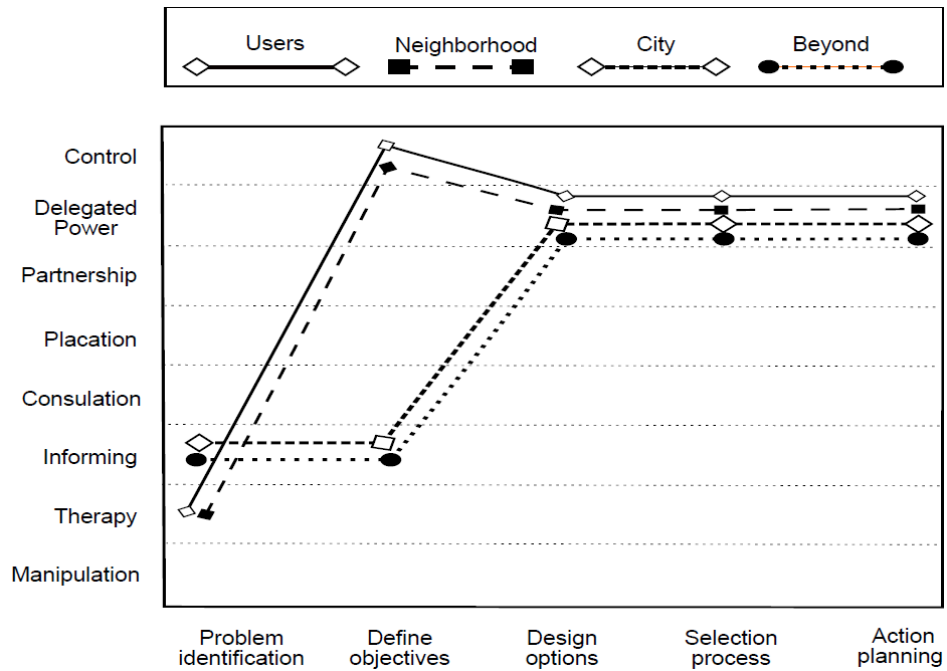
Users
Neighborhood
City
Beyond

Control
Delegated Power
Partnership
Placation
Consulation
Informing
Therapy
Manipulation

Problem identification
Define objectives
Design options
Selection process
Action planning